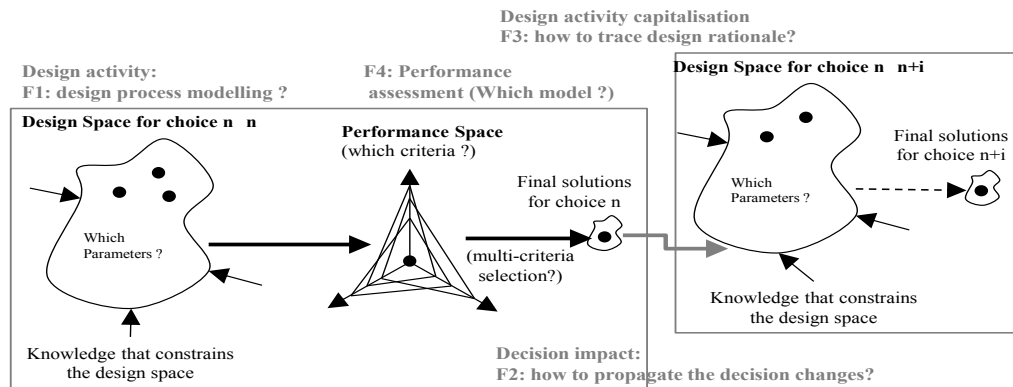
Design activity capitalisation
F3: how to trace design rationale?

Design activity:
F1: design process modelling ?

F4: Performance assessment (Which model ?)

Design Space for choice n n+i

Design Space for choice n n

Performance Space
(which criteria ?)

Final solutions for choice n

Final solutions for choice n+i

Which Parameters ?

Which Parameters ?

(multi-criteria selection?)

Knowledge that constrains the design space

Knowledge that constrains the design space

Decision impact:
F2: how to propagate the decision changes?